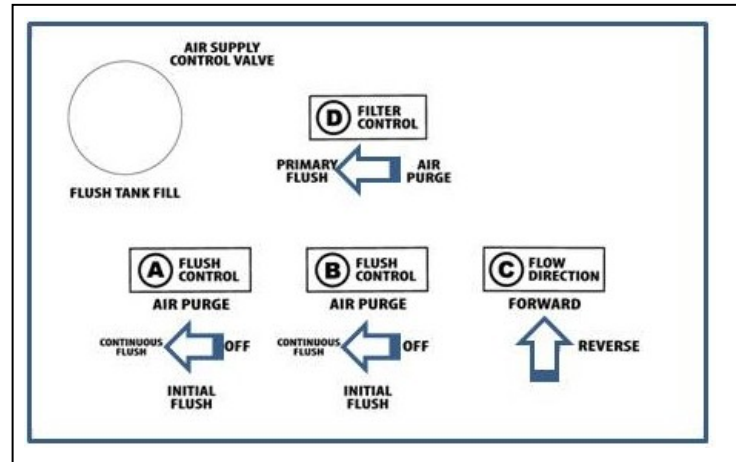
AIR SUPPLY CONTROL VALVE

FLUSH TANK FILL

D FILTER CONTROL

PRIMARY FLUSH

AIR PURGE

A FLUSH CONTROL

AIR PURGE

CONTINUOUS FLUSH

OFF

INITIAL FLUSH

B FLUSH CONTROL

AIR PURGE

CONTINUOUS FLUSH

OFF

INITIAL FLUSH

C FLOW DIRECTION

FORWARD

REVERSE